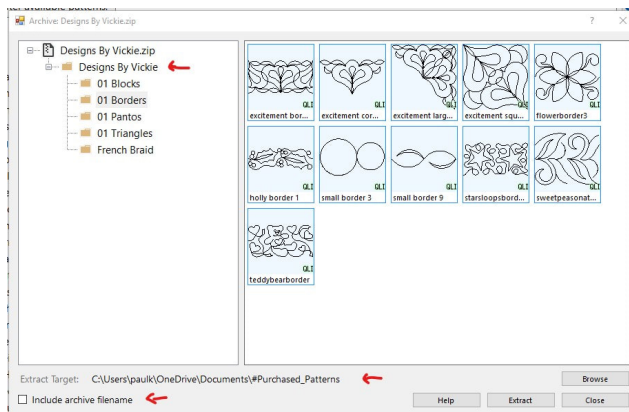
Archive: Designs By Vickie.zip
?
X
Designs By Vickie.zip
Designs By Vickie
01 Blocks
01 Borders
01 Pantos
01 Triangles
French Braid
QLI
excitement bor...
QLI
excitement cor...
QLI
excitement larg...
QLI
excitement squ...
QLI
flowerborder3
QLI
holly border 1
QLI
small border 3
QLI
small border 9
QLI
starsloopsbord...
QLI
sweetpeasonat...
QLI
teddybearborder
Extract Target: C:\Users\paulk\OneDrive\Documents\#Purchased_Patterns
Browse
Include archive filename
Help
Extract
Close